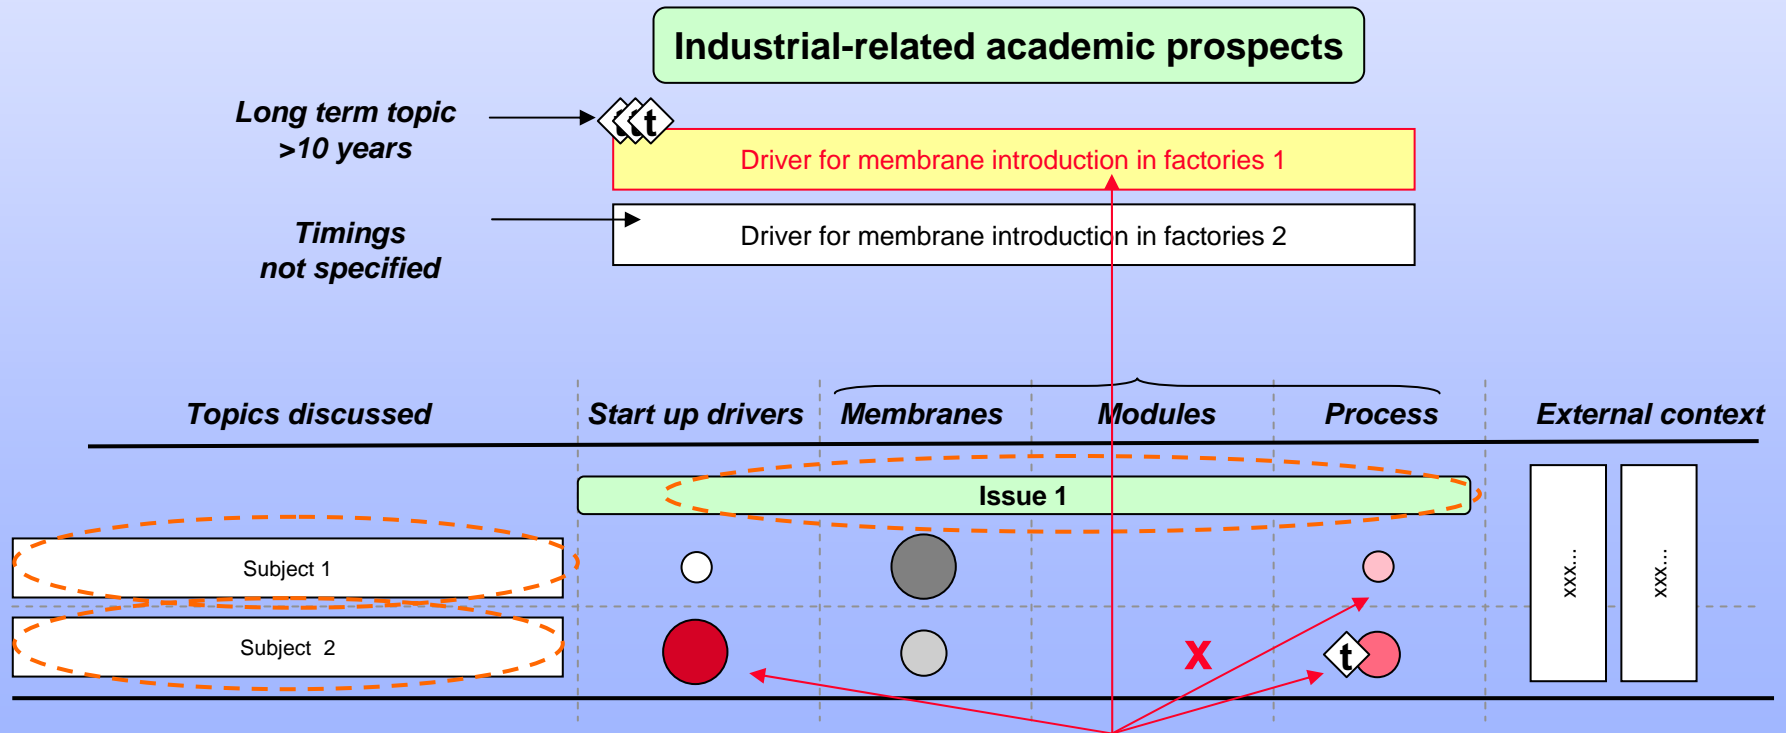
Industrial-related academic prospects

Long term topic
>10 years

t

Driver for membrane introduction in factories 1

Timings
not specified

Driver for membrane introduction in factories 2

Topics discussed

Start up drivers

Membranes

Modules

Process

External context

Issue 1

Subject 1

Subject 2

x

t

xxx…

xxx…